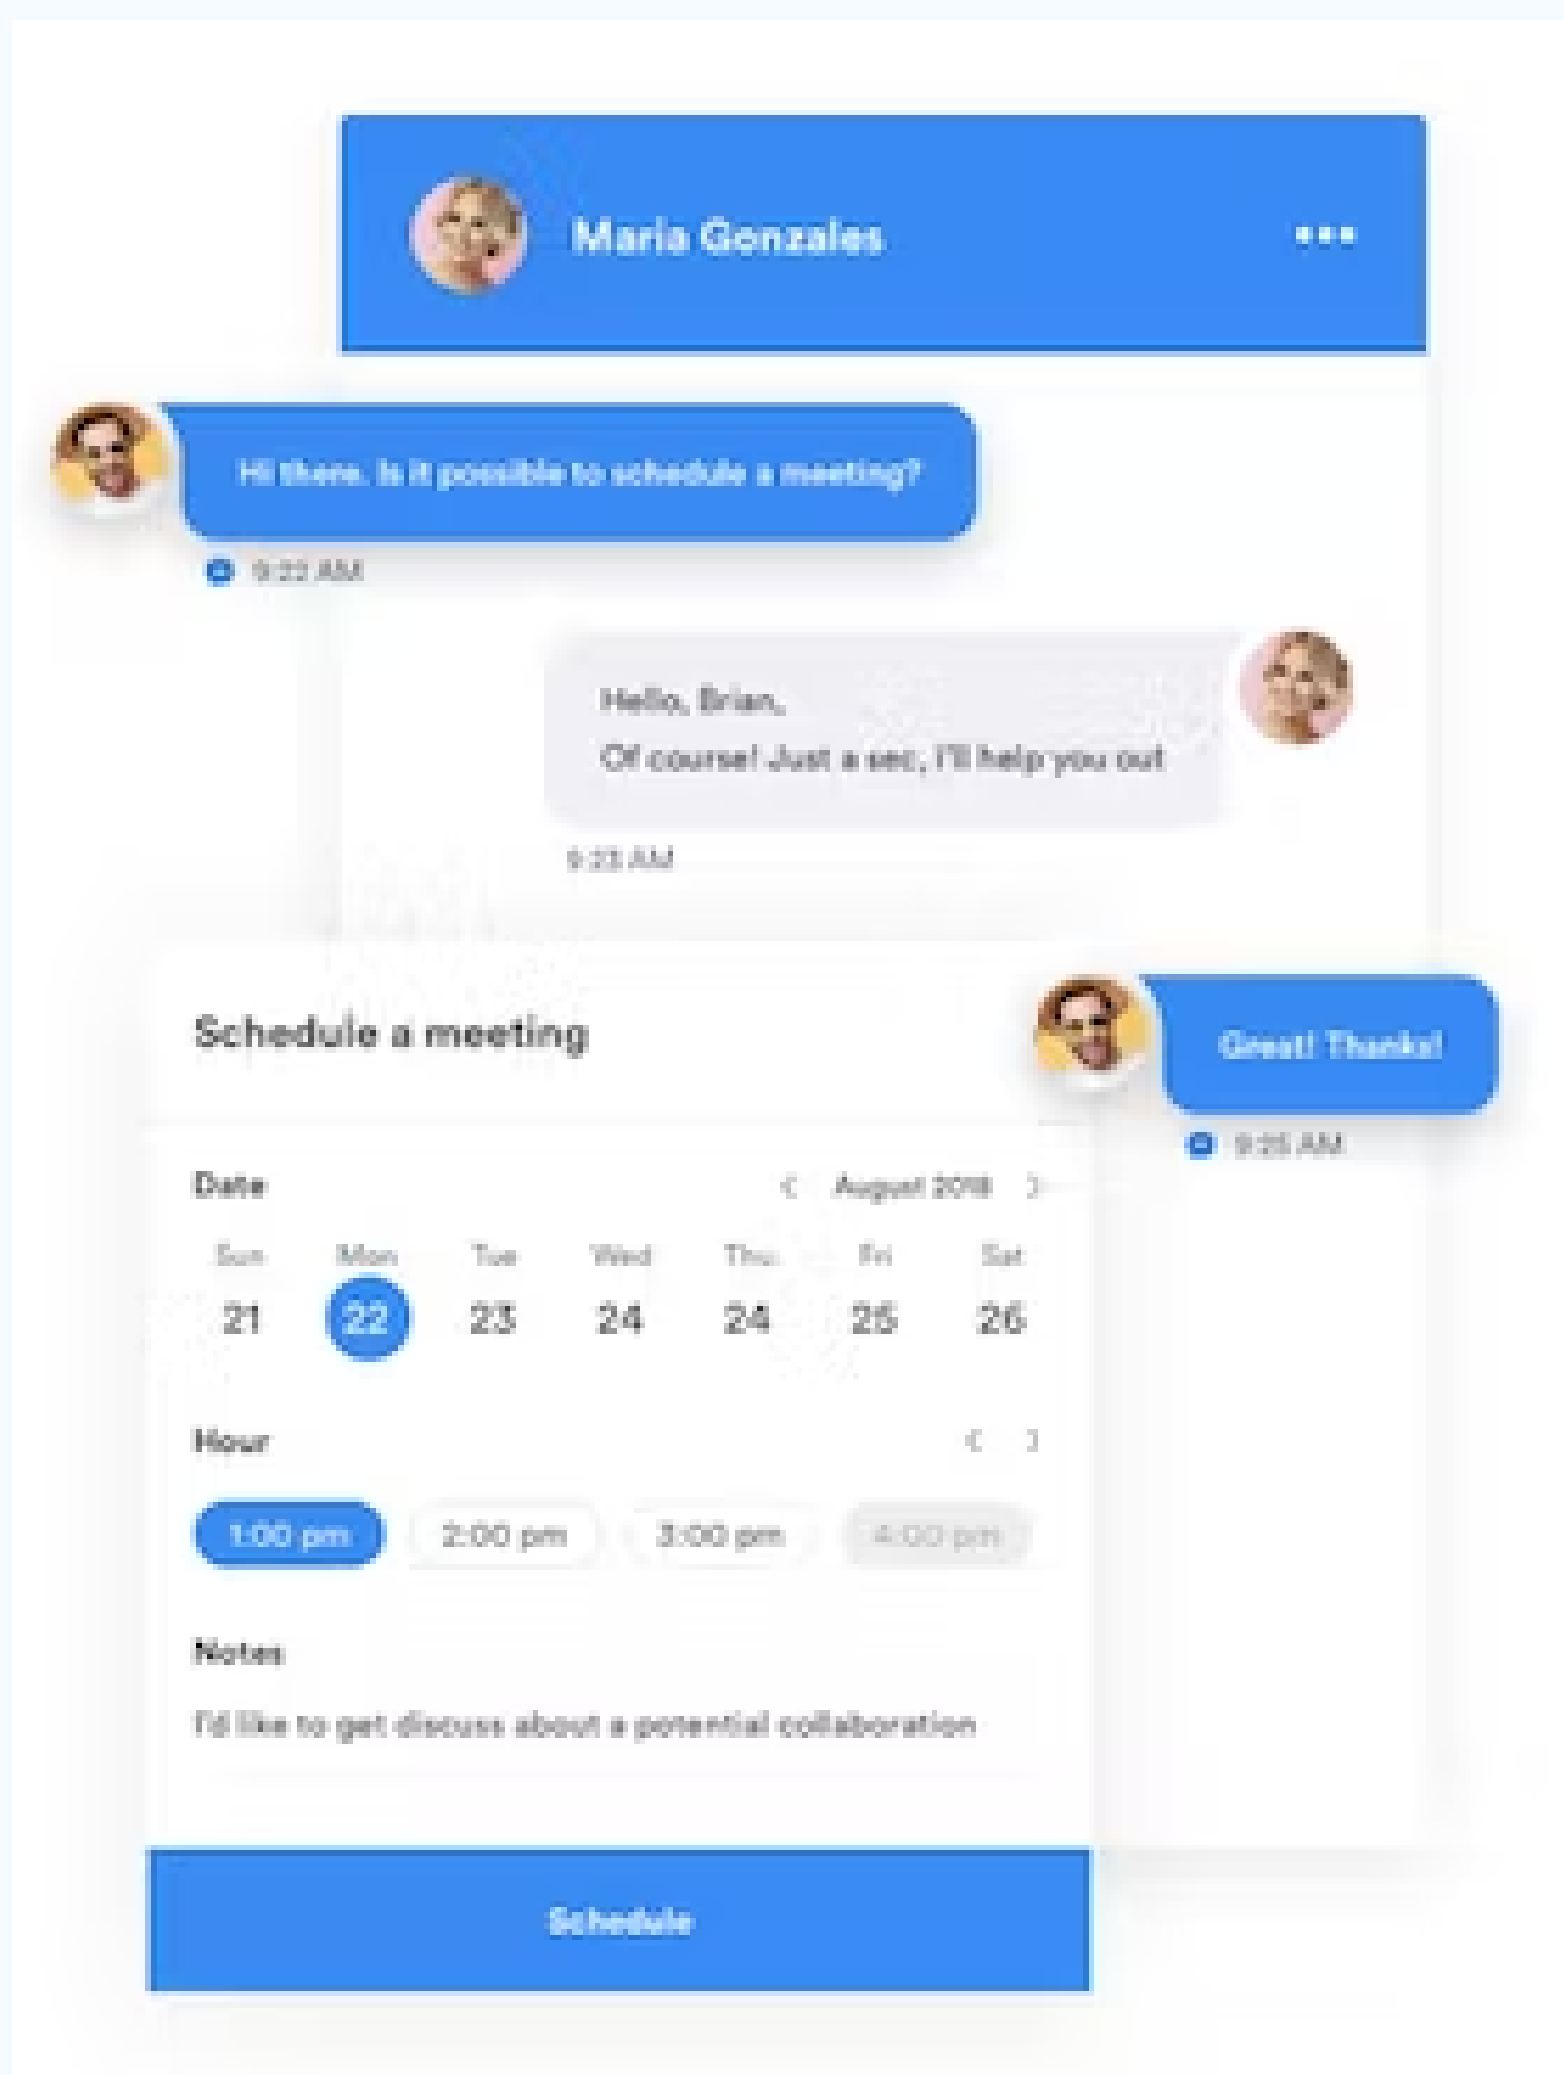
Maria Gonzales

•••

Hi there. Is it possible to schedule a meeting?

9:22 AM

Hello, Brian,
Of course! Just a sec, I'll help you out

9:23 AM

Schedule a meeting

Great! Thanks!

9:25 AM

Date

‹ August 2018 ›

| Sun | Mon | Tue | Wed | Thu | Fri | Sat |
|---|---|---|---|---|---|---|
| 21 | 22 | 23 | 24 | 24 | 25 | 26 |

Hour

‹ ›

1:00 pm 2:00 pm 3:00 pm 4:00 pm

Notes

I'd like to get discuss about a potential collaboration

Schedule